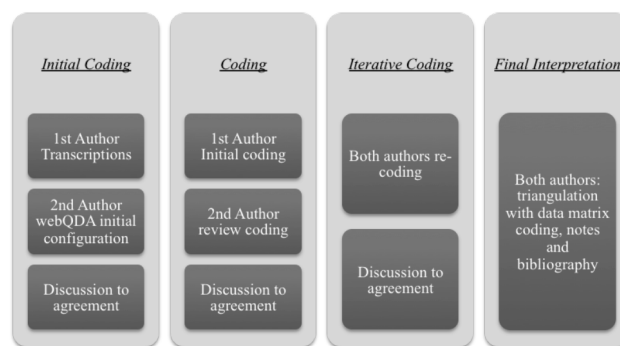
Initial Coding

1st Author Transcriptions

2nd Author webQDA initial configuration

Discussion to agreement

Coding

1st Author Initial coding

2nd Author review coding

Discussion to agreement

Iterative Coding

Both authors re-coding

Discussion to agreement

Final Interpretation

Both authors: triangulation with data matrix coding, notes and bibliography